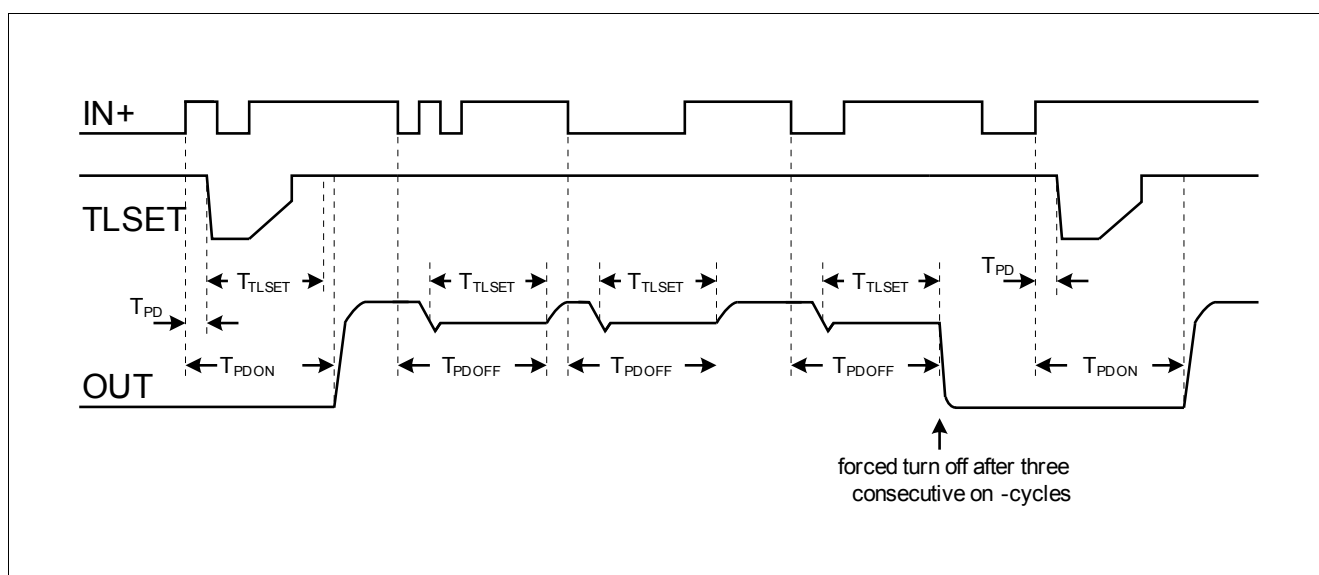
IN+

TLSET

OUT

$T_{TLSET}$

$T_{TLSET}$

$T_{TLSET}$

$T_{TLSET}$

$T_{PD}$

$T_{PD}$

$T_{PDON}$

$T_{PDOFF}$

$T_{PDOFF}$

$T_{PDOFF}$

$T_{PDON}$

forced turn off after three consecutive on -cycles